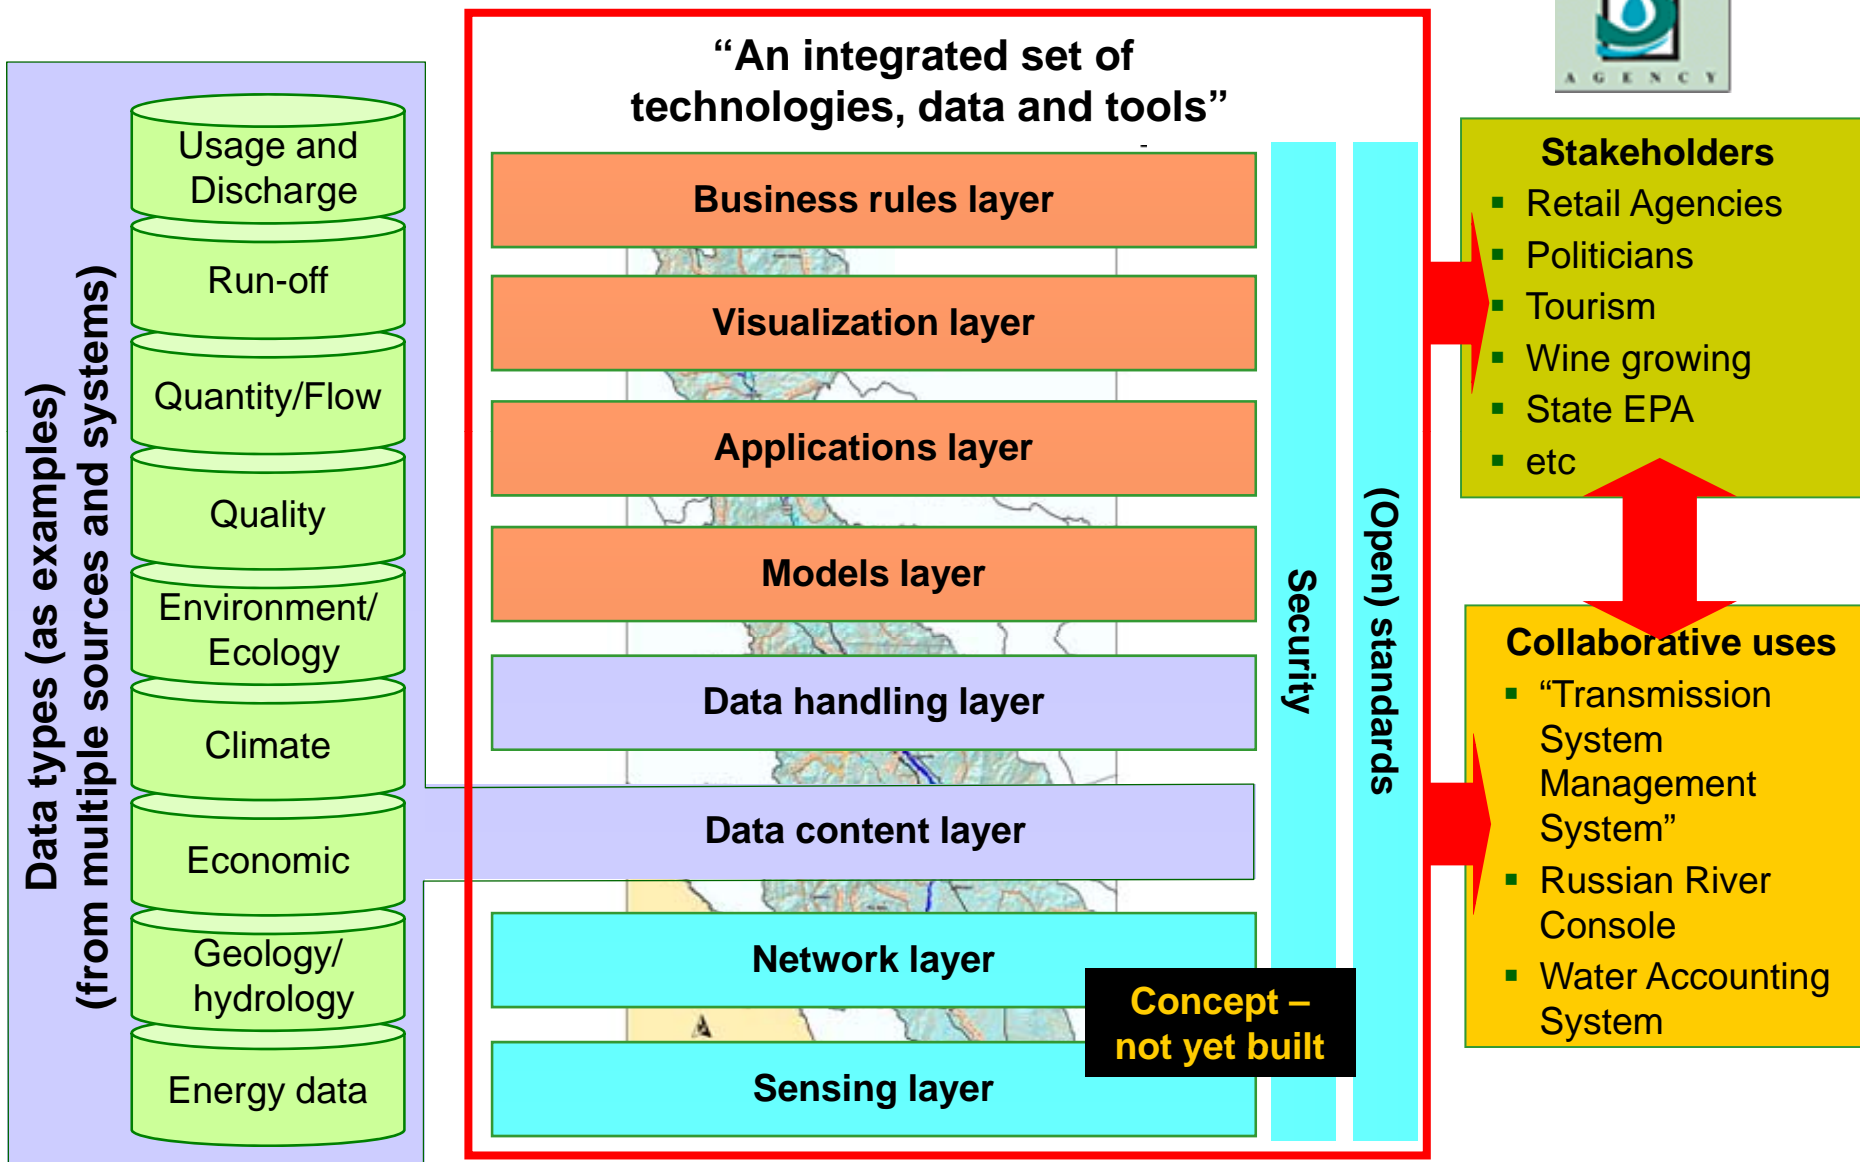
Data types (as examples)
(from multiple sources and systems)

Usage and Discharge

Run-off

Quantity/Flow

Quality

Environment/ Ecology

Climate

Economic

Geology/ hydrology

Energy data

“An integrated set of technologies, data and tools”

Business rules layer

Visualization layer

Applications layer

Models layer

Data handling layer

Data content layer

Network layer

Sensing layer

Security

(Open) standards

Concept – not yet built

AGENCY

Stakeholders
- Retail Agencies
- Politicians
- Tourism
- Wine growing
- State EPA
- etc

Collaborative uses
- “Transmission System Management System”
- Russian River Console
- Water Accounting System